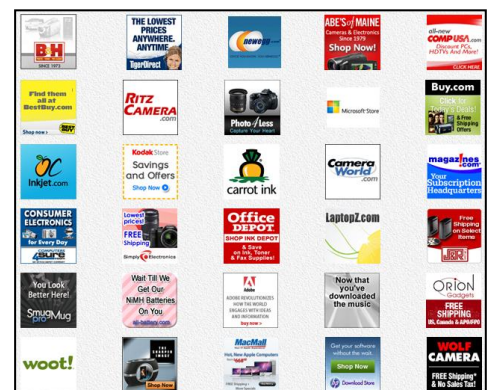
B&H
SINCE 1973

THE LOWEST PRICES ANYWHERE. ANYTIME
TigerDirect

newegg.com

ABE'S of MAINE
Cameras & Electronics
Since 1979
Shop Now!

all-new
COMPUSA.com
Discount PCs, HDTVs And More!
CLICK HERE

Find them all at BestBuy.com
Shop now

RITZ CAMERA .com

Photo Less
Capture Your Heart

Microsoft Store

Buy.com
Click for Today's Deals
Free Shipping Offers

Inkjet.com

Kodak Store
Savings and Offers
Shop Now

carrot ink

Camera World .com

magazines.com
Your Subscription Headquarters

CONSUMER ELECTRONICS
for Every Day
COMPUTERS 4SURE

Lowest prices!
FREE Shipping
Simply Electronics

Office DEPOT
SHOP INK DEPOT
& Save on Ink, Toner & Fax Supplies!

LaptopZ.com

Free Shipping on Select Items

You Look Better Here!
SmugMug pro

Wait Till We Get Our NiMH Batteries On You
all-battery.com

Adobe
ADOBE REVOLUTIONIZES HOW THE WORLD ENGAGES WITH IDEAS AND INFORMATION
buy now

Now that you've downloaded the music

ORION Gadgets
FREE SHIPPING

woot!

Shop Now

MacMall
Hot, New Apple Computers

Get your software without the wait.
Shop Now
Download Store

WOLF CAMERA
Free Shipping & No Sales Tax!